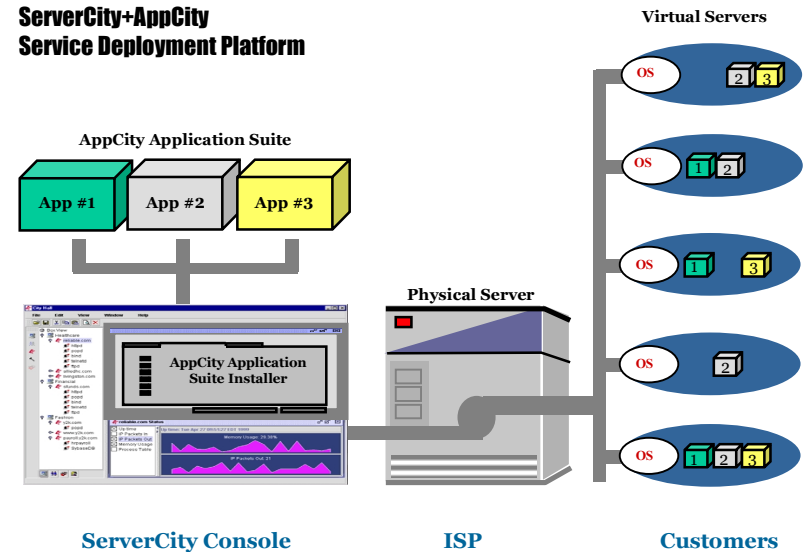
ServerCity+AppCity
Service Deployment Platform

AppCity Application Suite

App #1 App #2 App #3

City Hall
File Edit View Window Help

AppCity Application Suite Installer

Memory Usage: 29.38%
IP Packets Out: 21

Physical Server

Virtual Servers

OS 2 3

OS 1 2

OS 1 3

OS 2

OS 1 2 3

ServerCity Console

ISP

Customers